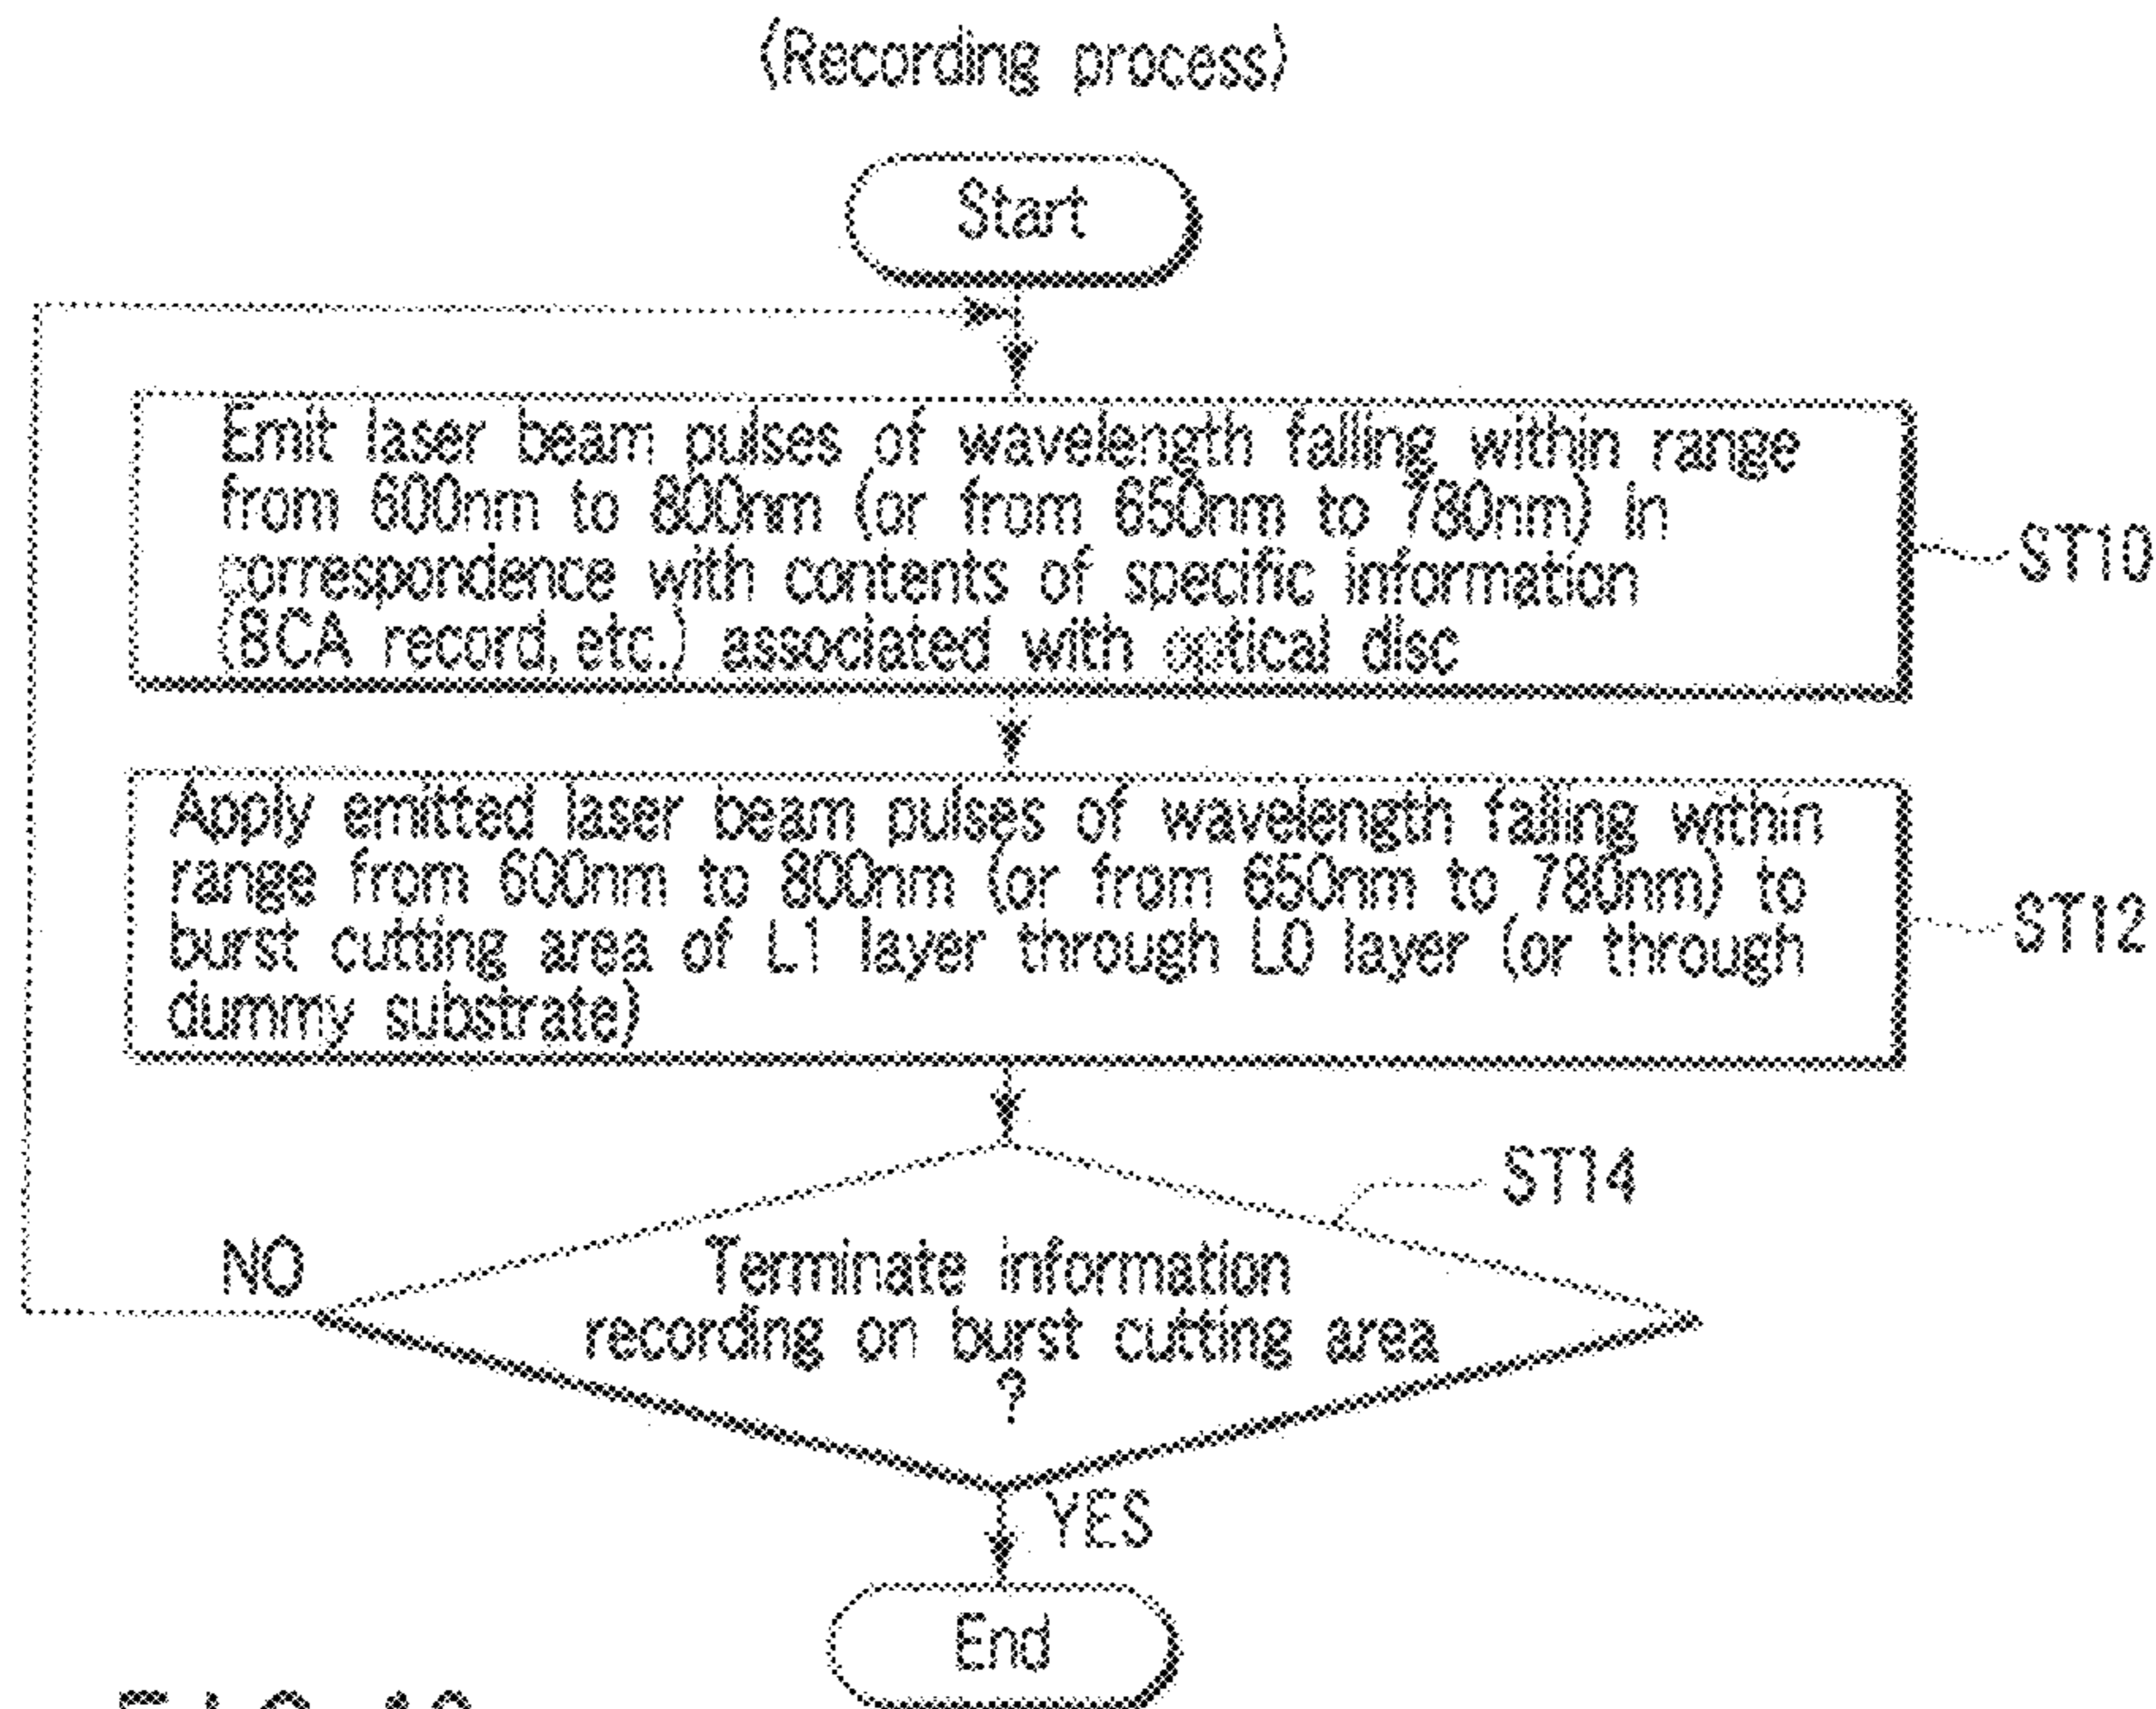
(Recording process)

Start

Emit laser beam pulses of wavelength falling within range from 600nm to 800nm (or from 650nm to 780nm) in correspondence with contents of specific information (BCA record, etc.) associated with optical disc

ST10

Apply emitted laser beam pulses of wavelength falling within range from 600nm to 800nm (or from 650nm to 780nm) to burst cutting area of L1 layer through L0 layer (or through dummy substrate)

ST12

ST14

NO

Terminate information recording on burst cutting area ?

YES

End

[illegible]